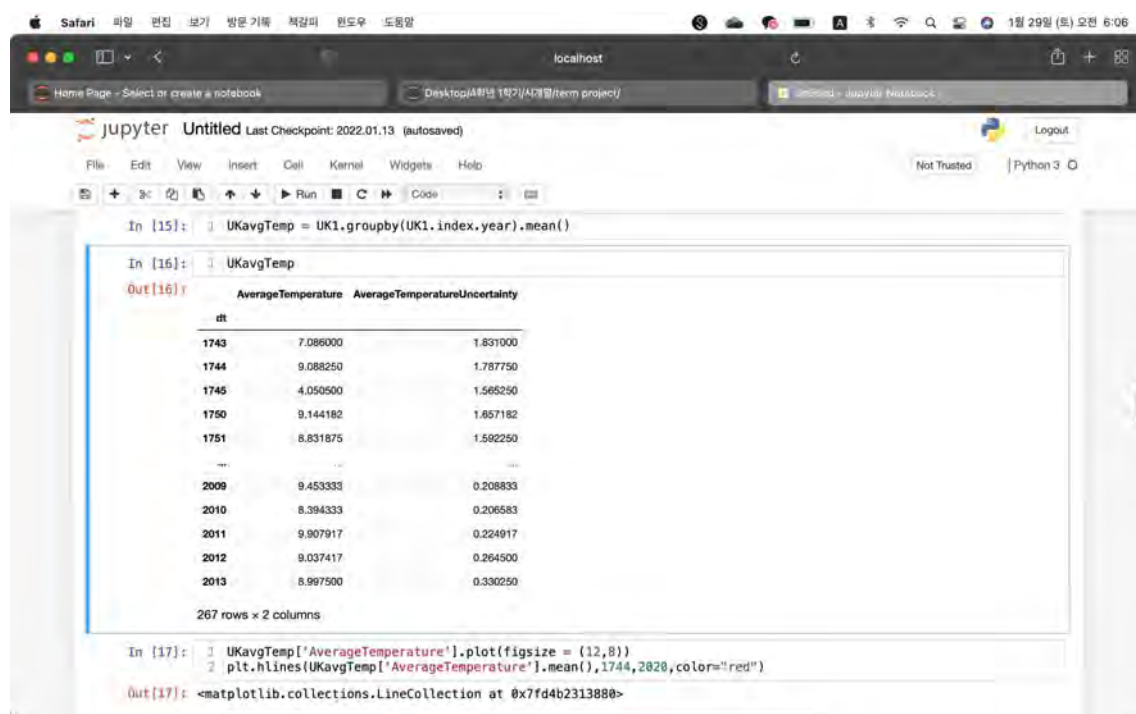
Safari 파일 편집 보기 방문 기록 책갈피 윈도우 도움말

1월 29일 (토) 오전 6:06

localhost

Home Page - Select or create a notebook

Desktop/4학년 1학기/시개열/term project/

Untitled - Jupyter Notebook

jupyter Untitled Last Checkpoint: 2022.01.13 (autosaved)

Logout

File Edit View Insert Cell Kernel Widgets Help

Not Trusted

Python 3

Run

Code

In [15]: 1 UKavgTemp = UK1.groupby(UK1.index.year).mean()

In [16]: 1 UKavgTemp

Out[16]:

| | AverageTemperature | AverageTemperatureUncertainty |
|---|---|---|
| dt | | |
| 1743 | 7.086000 | 1.831000 |
| 1744 | 9.088250 | 1.787750 |
| 1745 | 4.050500 | 1.565250 |
| 1750 | 9.144182 | 1.657182 |
| 1751 | 8.831875 | 1.592250 |
| ... | ... | ... |
| 2009 | 9.453333 | 0.208833 |
| 2010 | 8.394333 | 0.206583 |
| 2011 | 9.907917 | 0.224917 |
| 2012 | 9.037417 | 0.264500 |
| 2013 | 8.997500 | 0.330250 |

267 rows × 2 columns

In [17]: 1 UKavgTemp['AverageTemperature'].plot(figsize = (12,8))
2 plt.hlines(UKavgTemp['AverageTemperature'].mean(),1744,2020,color="red")

Out[17]: <matplotlib.collections.LineCollection at 0x7fd4b2313880>